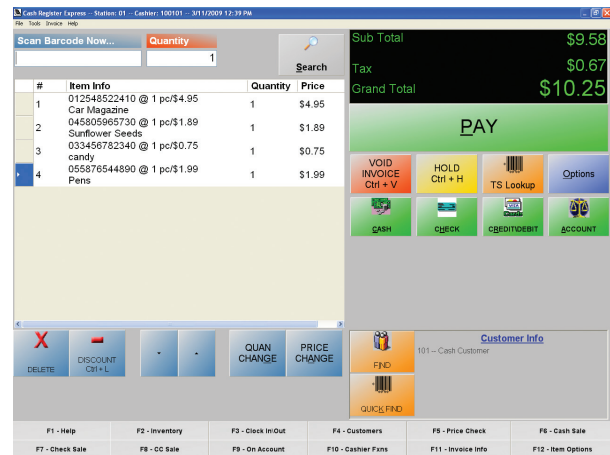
Cash Register Express -- Station: 01 -- Cashier: 100101 -- 3/11/2009 12:39 PM

File Tools Invoice Help

Scan Barcode Now...

Quantity

1

Search

| # | Item Info | Quantity | Price |
|---|---|---|---|
| 1 | 012548522410 @ 1 pc/$4.95 Car Magazine | 1 | $4.95 |
| 2 | 045805965730 @ 1 pc/$1.89 Sunflower Seeds | 1 | $1.89 |
| 3 | 033456782340 @ 1 pc/$0.75 candy | 1 | $0.75 |
| 4 | 055876544890 @ 1 pc/$1.99 Pens | 1 | $1.99 |

Sub Total $9.58

Tax $0.67

Grand Total $10.25

PAY

VOID INVOICE Ctrl + V

HOLD Ctrl + H

TS Lookup

Options

CASH

CHECK

CREDIT/DEBIT

ACCOUNT

DELETE

DISCOUNT Ctrl + L

QUAN CHANGE

PRICE CHANGE

FIND

QUICK FIND

Customer Info

101 -- Cash Customer

F1 - Help

F2 - Inventory

F3 - Clock In/Out

F4 - Customers

F5 - Price Check

F6 - Cash Sale

F7 - Check Sale

F8 - CC Sale

F9 - On Account

F10 - Cashier Fxns

F11 - Invoice Info

F12 - Item Options